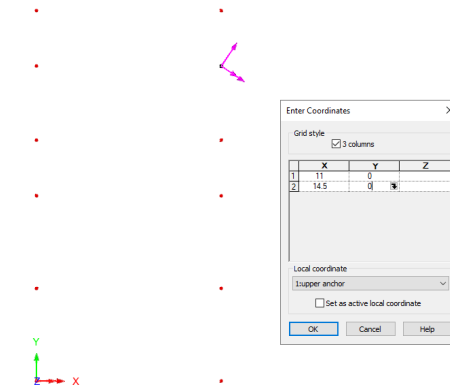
Enter Coordinates

Grid style

3 columns

| | X | Y | Z |
|---|---|---|---|
| 1 | 11 | 0 | |
| 2 | 14.5 | 0 | |

Local coordinate

1:upper anchor

Set as active local coordinate

OK Cancel Help

Y
Z X